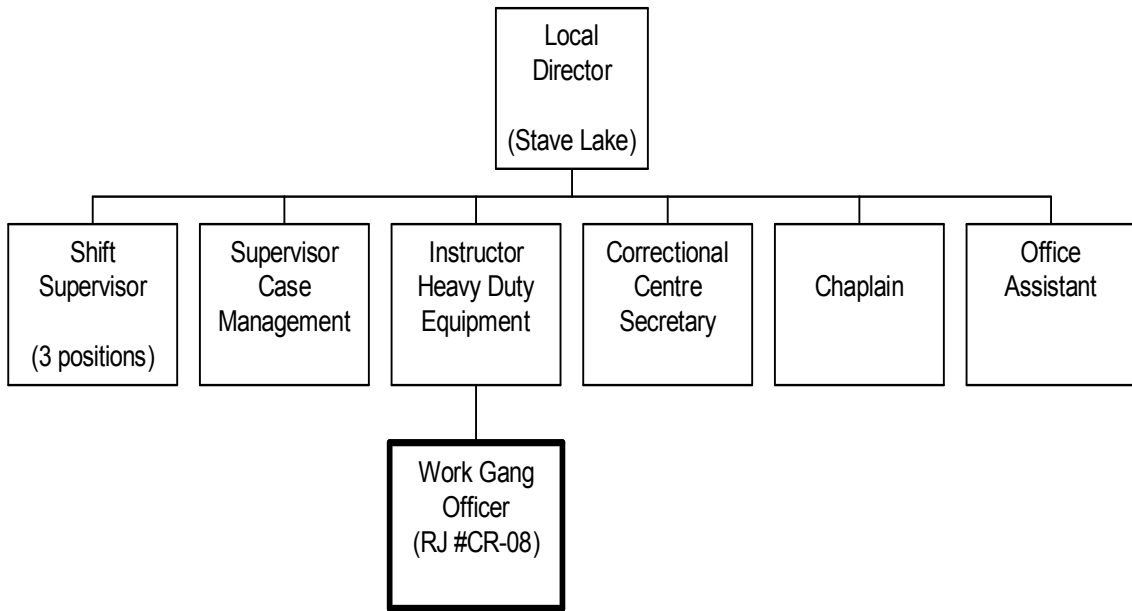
Local Director

(Stave Lake)

Shift Supervisor

(3 positions)

Supervisor Case Management

Instructor Heavy Duty Equipment

Correctional Centre Secretary

Chaplain

Office Assistant

Work Gang Officer
(RJ #CR-08)